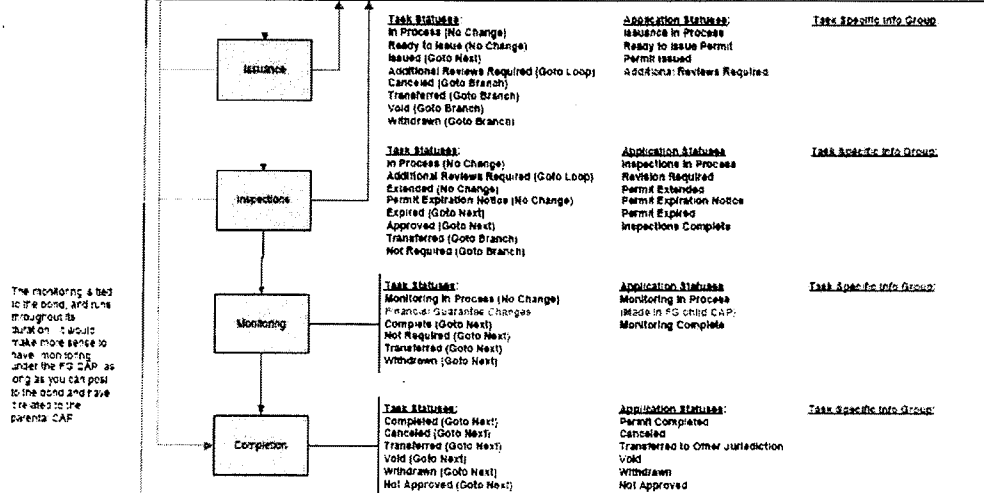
Issuance

Task Statuses:
In Process (No Change)
Ready to Issue (No Change)
Issued (Goto Next)
Additional Reviews Required (Goto Loop)
Canceled (Goto Branch)
Transferred (Goto Branch)
Void (Goto Branch)
Withdrawn (Goto Branch)

Application Statuses:
Issuance In Process
Ready to Issue Permit
Permit Issued
Additional Reviews Required

Task Specific Info Group:

Inspections

Task Statuses:
In Process (No Change)
Additional Reviews Required (Goto Loop)
Extended (No Change)
Permit Expiration Notice (No Change)
Expired (Goto Next)
Approved (Goto Next)
Transferred (Goto Branch)
Not Required (Goto Branch)

Application Statuses
Inspections In Process
Revision Required
Permit Extended
Permit Expiration Notice
Permit Expired
Inspections Complete

Task Specific Info Group:

The monitoring is tied to the bond, and runs throughout its duration. It would make more sense to have monitoring under the FG CAP, as long as you can post to the bond and have it related to the parental CAP.

Monitoring

Task Statuses:
Monitoring In Process (No Change)
Financial Guarantee Changes
Complete (Goto Next)
Not Required (Goto Next)
Transferred (Goto Next)
Withdrawn (Goto Next)

Application Statuses
Monitoring In Process
(Made in FG child CAP)
Monitoring Complete

Task Specific Info Group:

Completion

Task Statuses:
Completed (Goto Next)
Canceled (Goto Next)
Transferred (Goto Next)
Void (Goto Next)
Withdrawn (Goto Next)
Not Approved (Goto Next)

Application Statuses:
Permit Completed
Canceled
Transferred to Other Jurisdiction
Void
Withdrawn
Not Approved

Task Specific Info Group: